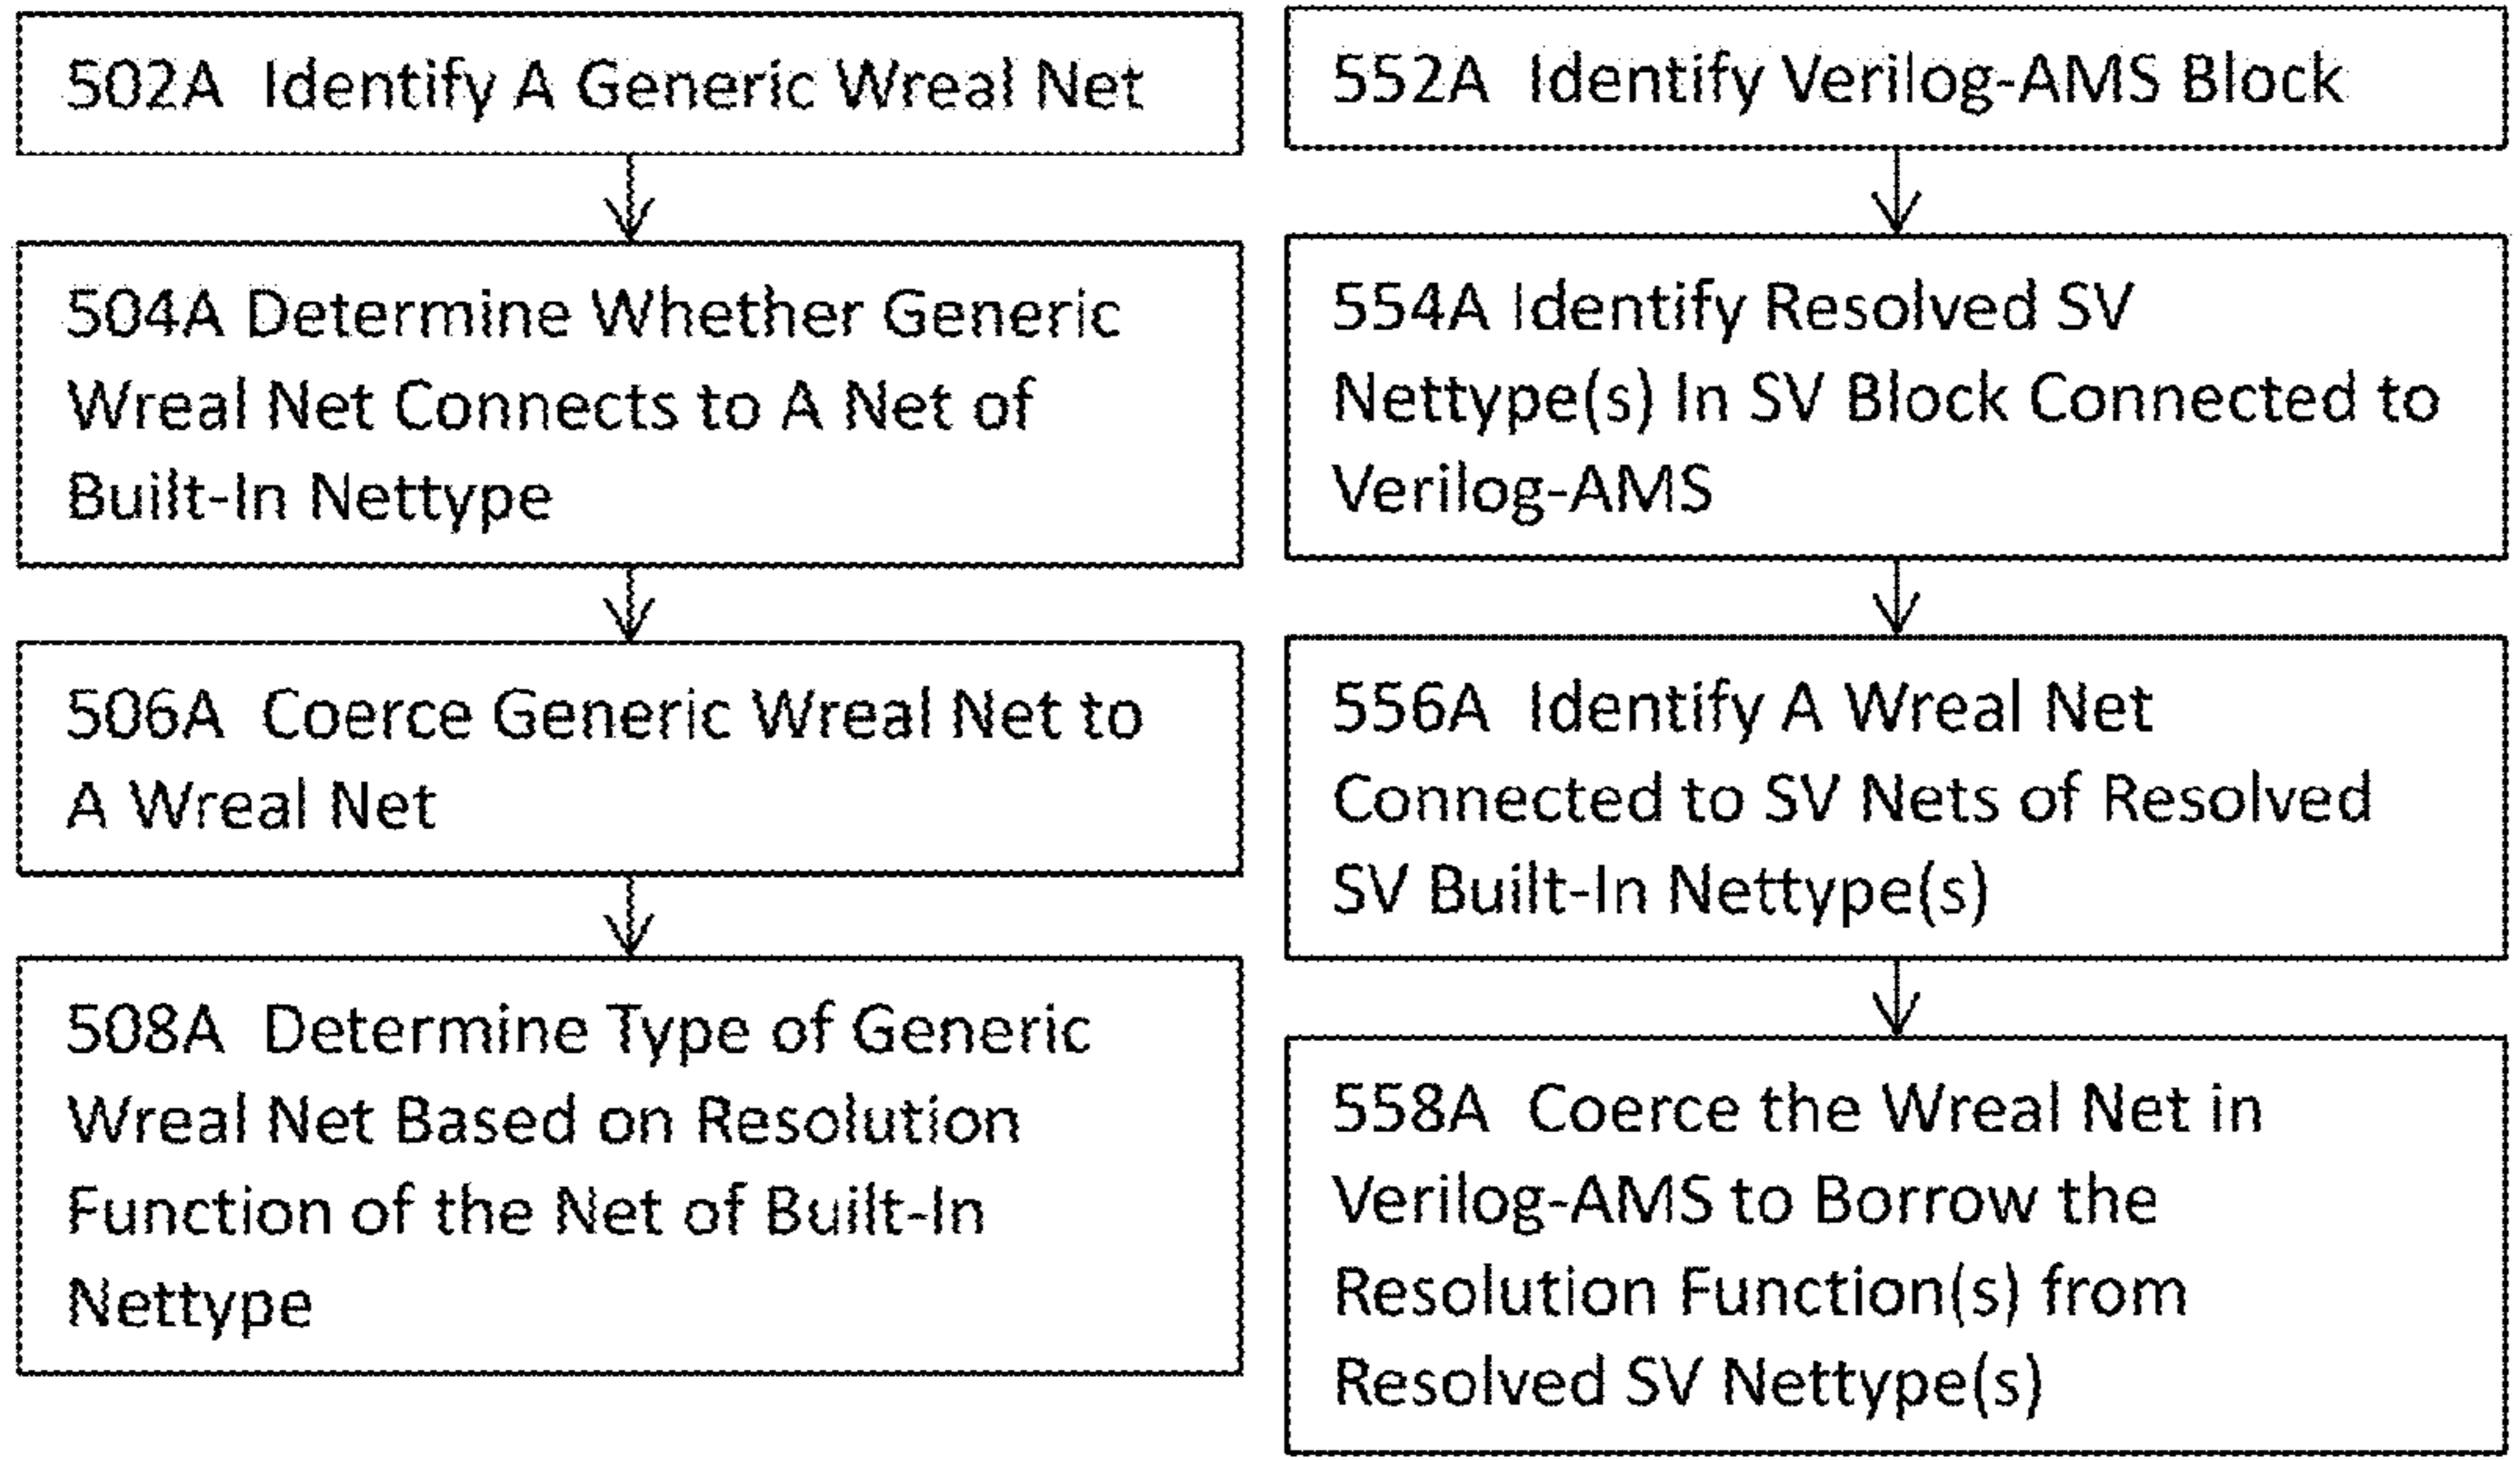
502A Identify A Generic Wreal Net

504A Determine Whether Generic Wreal Net Connects to A Net of Built-In Nettype

506A Coerce Generic Wreal Net to A Wreal Net

508A Determine Type of Generic Wreal Net Based on Resolution Function of the Net of Built-In Nettype

552A Identify Verilog-AMS Block

554A Identify Resolved SV Nettype(s) In SV Block Connected to Verilog-AMS

556A Identify A Wreal Net Connected to SV Nets of Resolved SV Built-In Nettype(s)

558A Coerce the Wreal Net in Verilog-AMS to Borrow the Resolution Function(s) from Resolved SV Nettype(s)